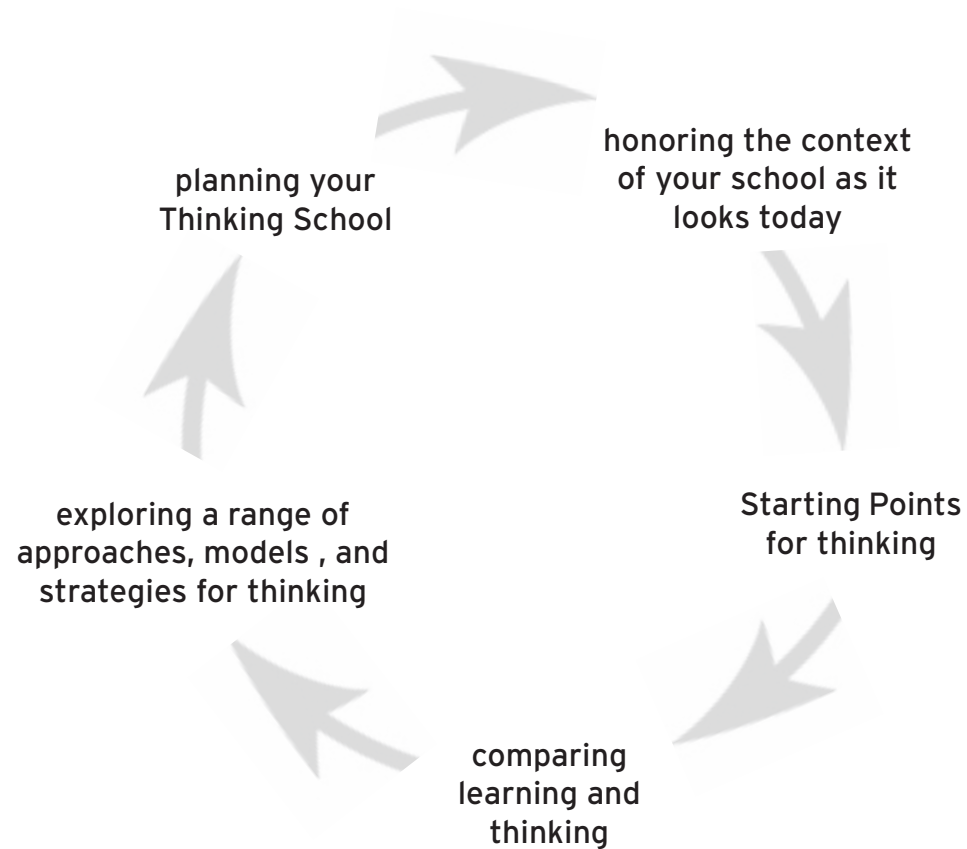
honoring the context of your school as it looks today

Starting Points for thinking

comparing learning and thinking

exploring a range of approaches, models , and strategies for thinking

planning your Thinking School